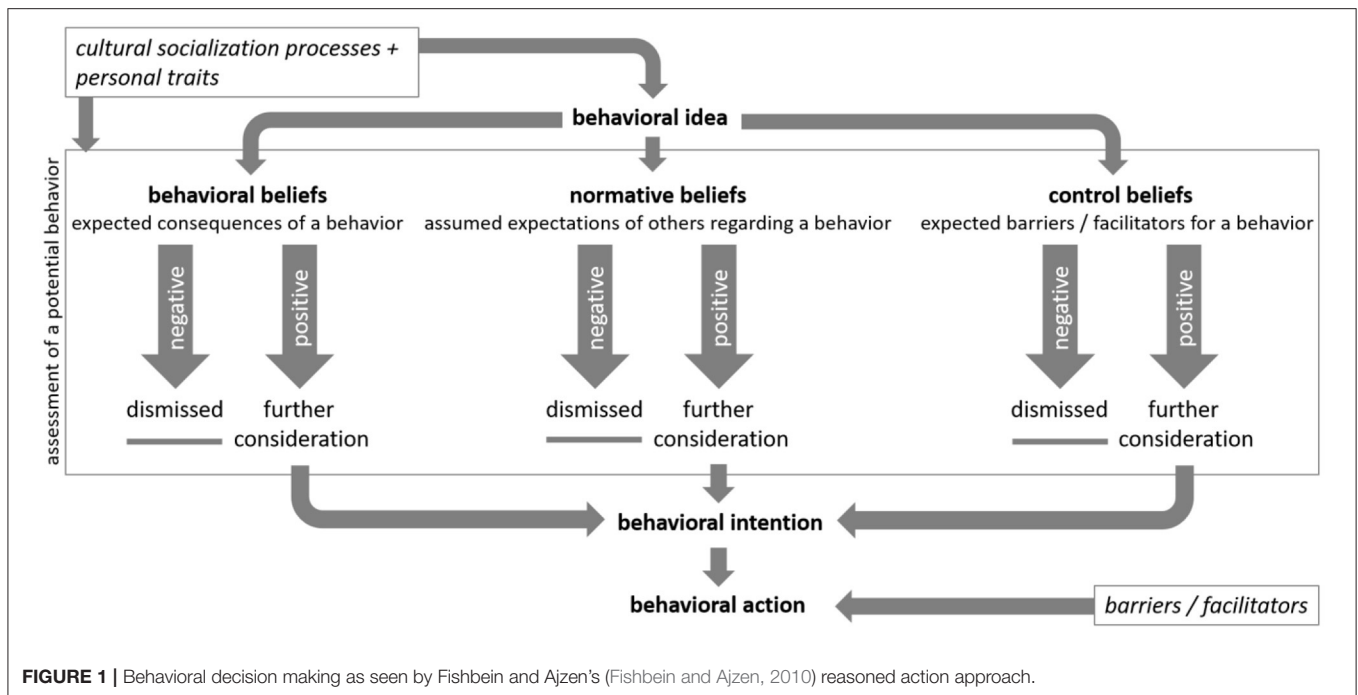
cultural socialization processes + personal traits

behavioral idea

assessment of a potential behavior

behavioral beliefs
expected consequences of a behavior

negative

positive

dismissed

further consideration

normative beliefs
assumed expectations of others regarding a behavior

negative

positive

dismissed

further consideration

control beliefs
expected barriers / facilitators for a behavior

negative

positive

dismissed

further consideration

behavioral intention

behavioral action

barriers / facilitators

FIGURE 1 | Behavioral decision making as seen by Fishbein and Ajzen's (Fishbein and Ajzen, 2010) reasoned action approach.